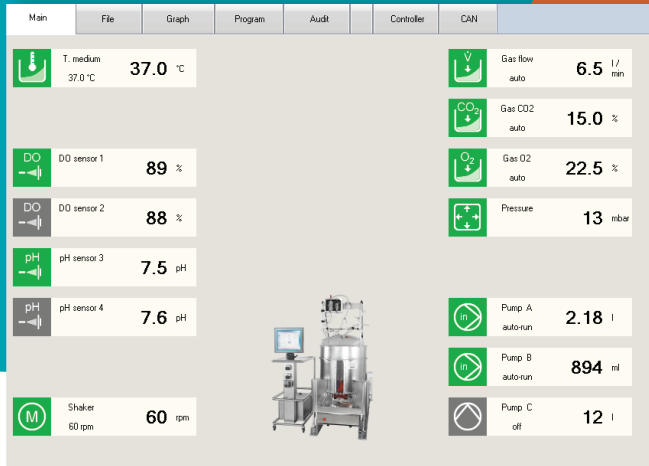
Main | File | Graph | Program | Audit | | Controller | CAN

T. medium
37.0 °C
37.0 °C

DO
DO sensor 1
89 %

DO
DO sensor 2
88 %

pH
pH sensor 3
7.5 pH

pH
pH sensor 4
7.6 pH

M
Shaker
60 rpm
60 rpm

Gas flow
auto
6.5 l/min

$CO_2$
Gas CO2
auto
15.0 %

$O_2$
Gas O2
auto
22.5 %

Pressure
13 mbar

in
Pump A
auto-run
2.18 l

in
Pump B
auto-run
894 ml

Pump C
off
12 l